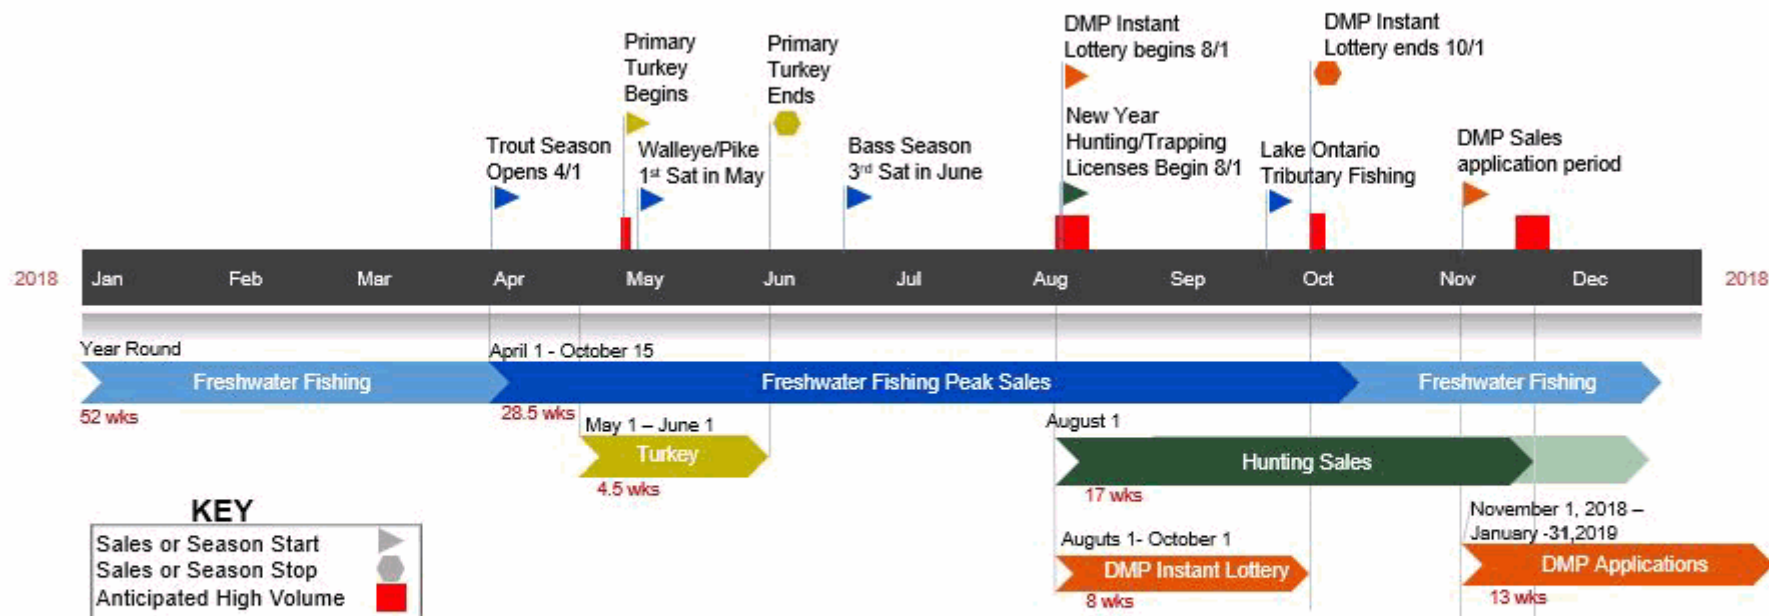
Primary Turkey Begins

Primary Turkey Ends

DMP Instant Lottery begins 8/1

DMP Instant Lottery ends 10/1

New Year Hunting/Trapping Licenses Begin 8/1

Trout Season Opens 4/1

Walleye/Pike 1st Sat in May

Bass Season 3rd Sat in June

Lake Ontario Tributary Fishing

DMP Sales application period

2018 Jan Feb Mar Apr May Jun Jul Aug Sep Oct Nov Dec 2018

Year Round

April 1 - October 15

Freshwater Fishing

Freshwater Fishing Peak Sales

Freshwater Fishing

52 wks

28.5 wks

May 1 – June 1

August 1

Turkey

Hunting Sales

4.5 wks

17 wks

November 1, 2018 – January -31,2019

Auguts 1- October 1

DMP Instant Lottery

DMP Applications

8 wks

13 wks

KEY

Sales or Season Start

Sales or Season Stop

Anticipated High Volume